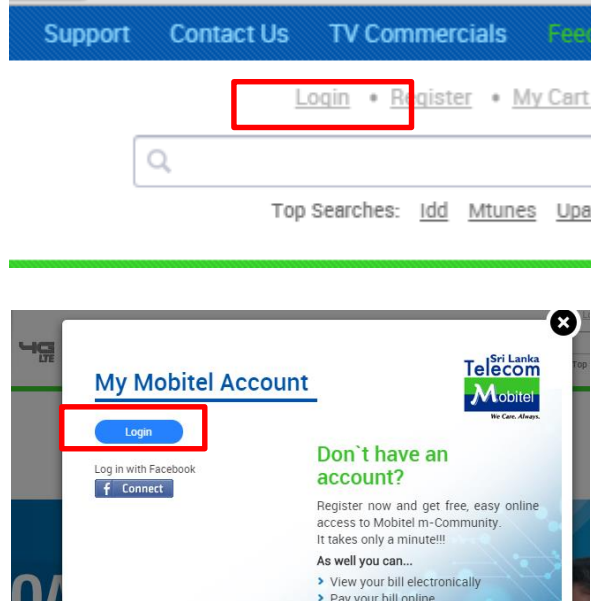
Support Contact Us TV Commercials Feed

Login • Register • My Cart

Top Searches: Idd Mtunes Upa

4G LTE

Top

My Mobitel Account

Sri Lanka Telecom Mobitel We Care. Always.

Login

Log in with Facebook

f Connect

Don`t have an account?

Register now and get free, easy online access to Mobitel m-Community. It takes only a minute!!!

As well you can...

› View your bill electronically

› Pay your bill online